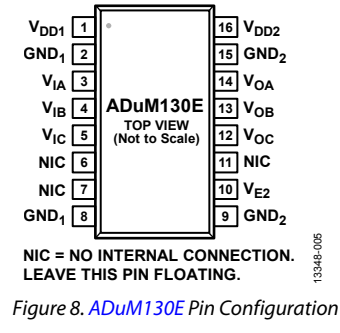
$V_{DD1}$ 1
$GND_1$ 2
$V_{IA}$ 3
$V_{IB}$ 4
$V_{IC}$ 5
NIC 6
NIC 7
$GND_1$ 8

ADuM130E
TOP VIEW
(Not to Scale)

16 $V_{DD2}$
15 $GND_2$
14 $V_{OA}$
13 $V_{OB}$
12 $V_{OC}$
11 NIC
10 $V_{E2}$
9 $GND_2$

NIC = NO INTERNAL CONNECTION. LEAVE THIS PIN FLOATING.

13348-005

Figure 8. ADuM130E Pin Configuration